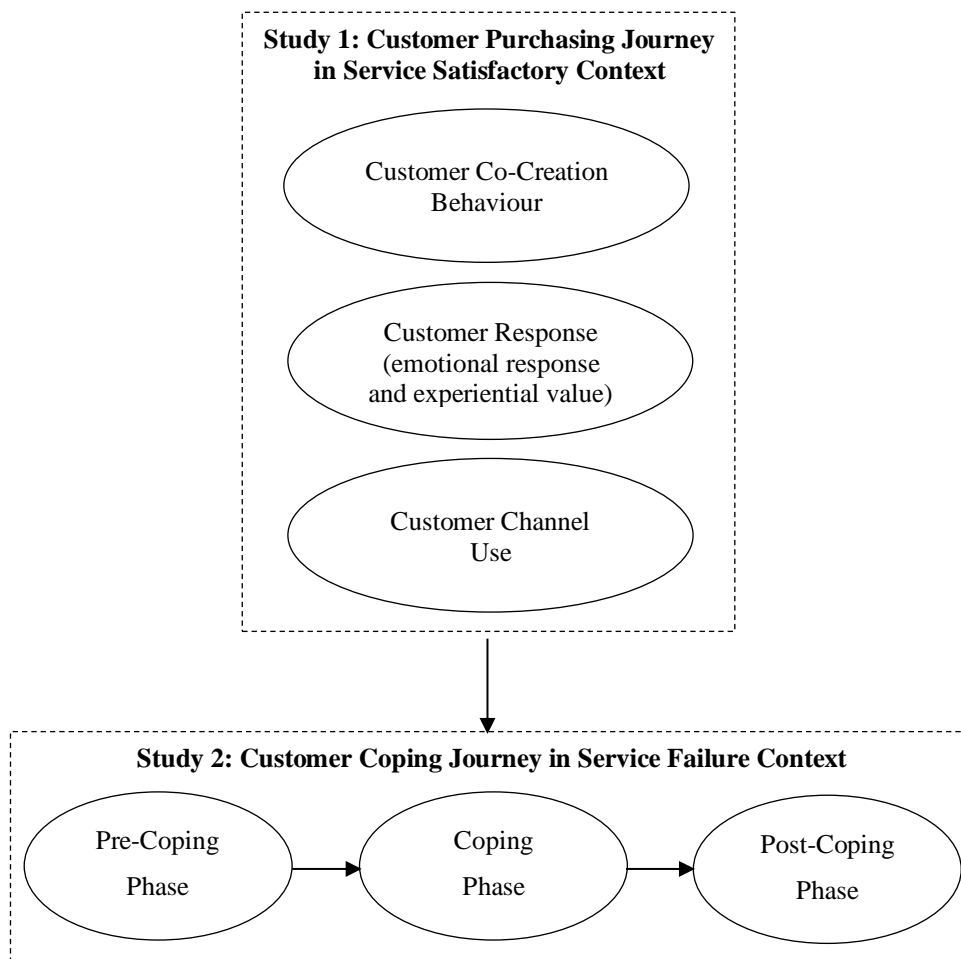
Study 1: Customer Purchasing Journey in Service Satisfactory Context

Customer Co-Creation Behaviour

Customer Response (emotional response and experiential value)

Customer Channel Use

Study 2: Customer Coping Journey in Service Failure Context

Pre-Coping Phase

Coping Phase

Post-Coping Phase